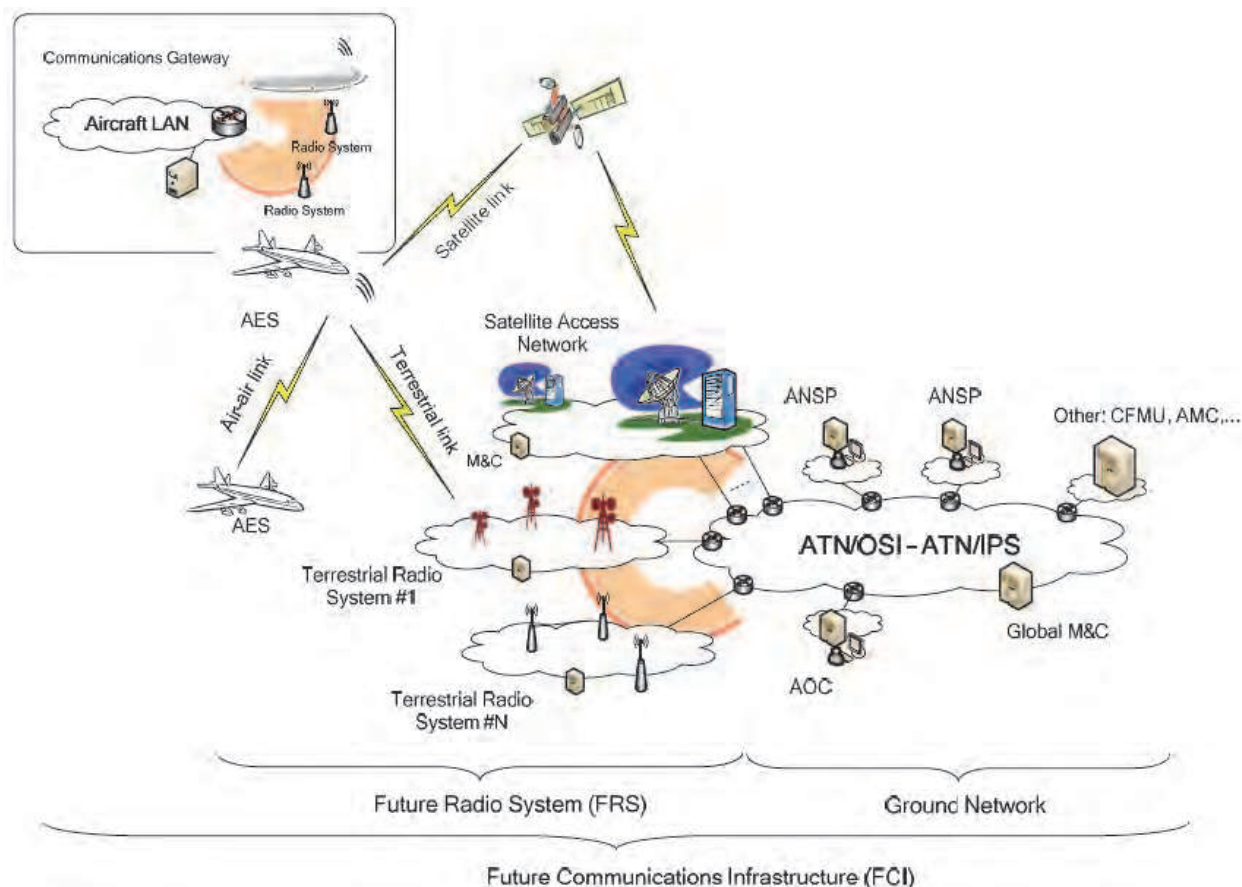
Communications Gateway

Aircraft LAN

Radio System

Radio System

Satellite link

AES

Air-air link

Terrestrial link

Satellite Access Network

M&C

ANSP

ANSP

Other: CFMU, AMC,...

AES

ATN/OSI - ATN/IPS

Terrestrial Radio System #1

Global M&C

AOC

Terrestrial Radio System #N

Future Radio System (FRS)

Ground Network

Future Communications Infrastructure (FCI)